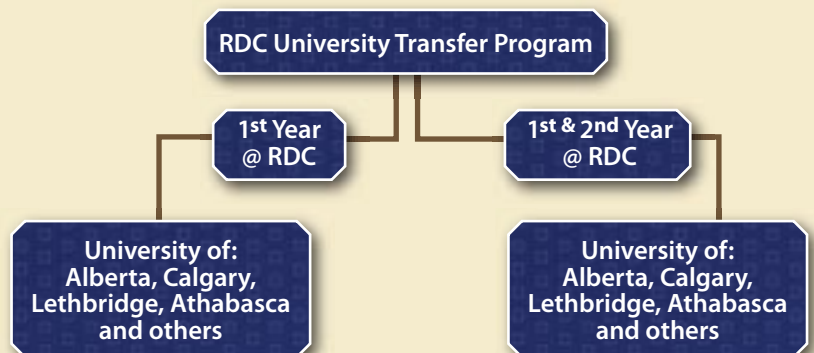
RDC University Transfer Program

1st Year @ RDC

1st & 2nd Year @ RDC

University of: Alberta, Calgary, Lethbridge, Athabasca and others

University of: Alberta, Calgary, Lethbridge, Athabasca and others